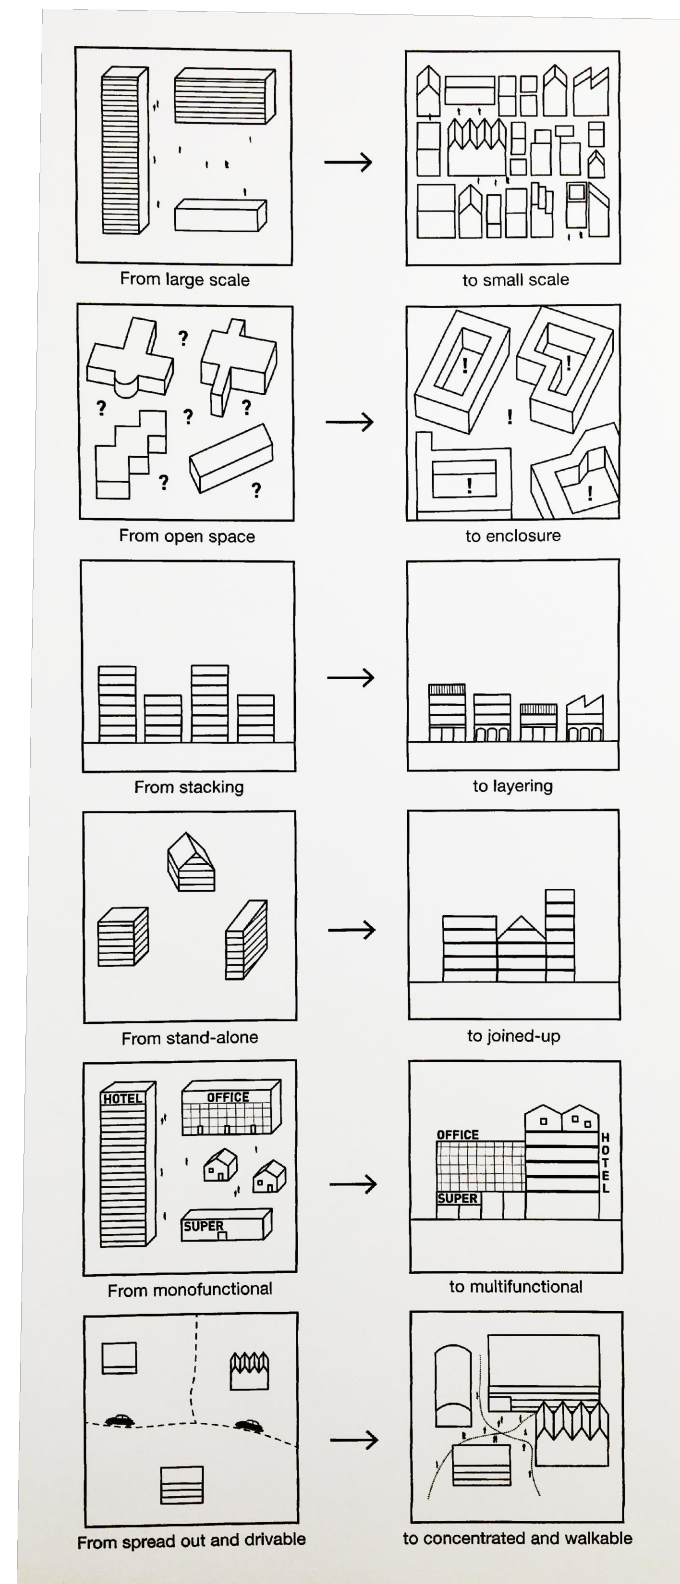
From large scale

to small scale

?
?
?
?
?
?

From open space

!
!
!
!
!

to enclosure

From stacking

to layering

From stand-alone

to joined-up

HOTEL
OFFICE
SUPER

From monofunctional

OFFICE
SUPER
HOTEL

to multifunctional

From spread out and drivable

to concentrated and walkable